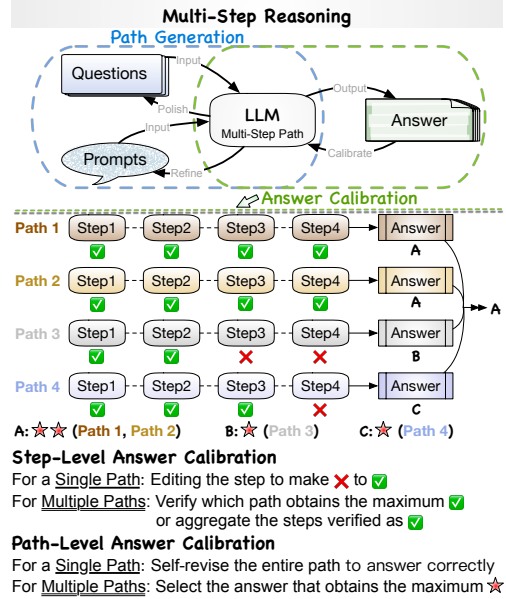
Multi-Step Reasoning

Path Generation

Questions

Input

Polish

LLM
Multi-Step Path

Output

Answer

Input

Prompts

Refine

Calibrate

Answer Calibration

Path 1 Step1 Step2 Step3 Step4 Answer
A

Path 2 Step1 Step2 Step3 Step4 Answer
A

A

Path 3 Step1 Step2 Step3 Step4 Answer
B

Path 4 Step1 Step2 Step3 Step4 Answer
C

A: (Path 1, Path 2) B: (Path 3) C: (Path 4)

Step-Level Answer Calibration

For a Single Path: Editing the step to make to

For Multiple Paths: Verify which path obtains the maximum or aggregate the steps verified as

Path-Level Answer Calibration

For a Single Path: Self-revise the entire path to answer correctly

For Multiple Paths: Select the answer that obtains the maximum